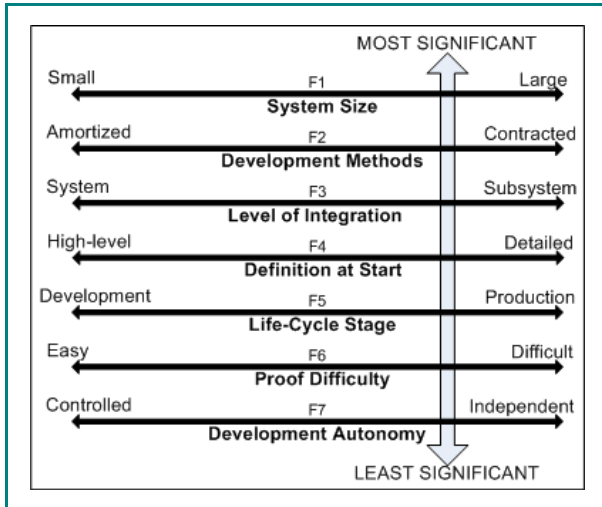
MOST SIGNIFICANT

Small F1 Large
System Size

Amortized F2 Contracted
Development Methods

System F3 Subsystem
Level of Integration

High-level F4 Detailed
Definition at Start

Development F5 Production
Life-Cycle Stage

Easy F6 Difficult
Proof Difficulty

Controlled F7 Independent
Development Autonomy

LEAST SIGNIFICANT